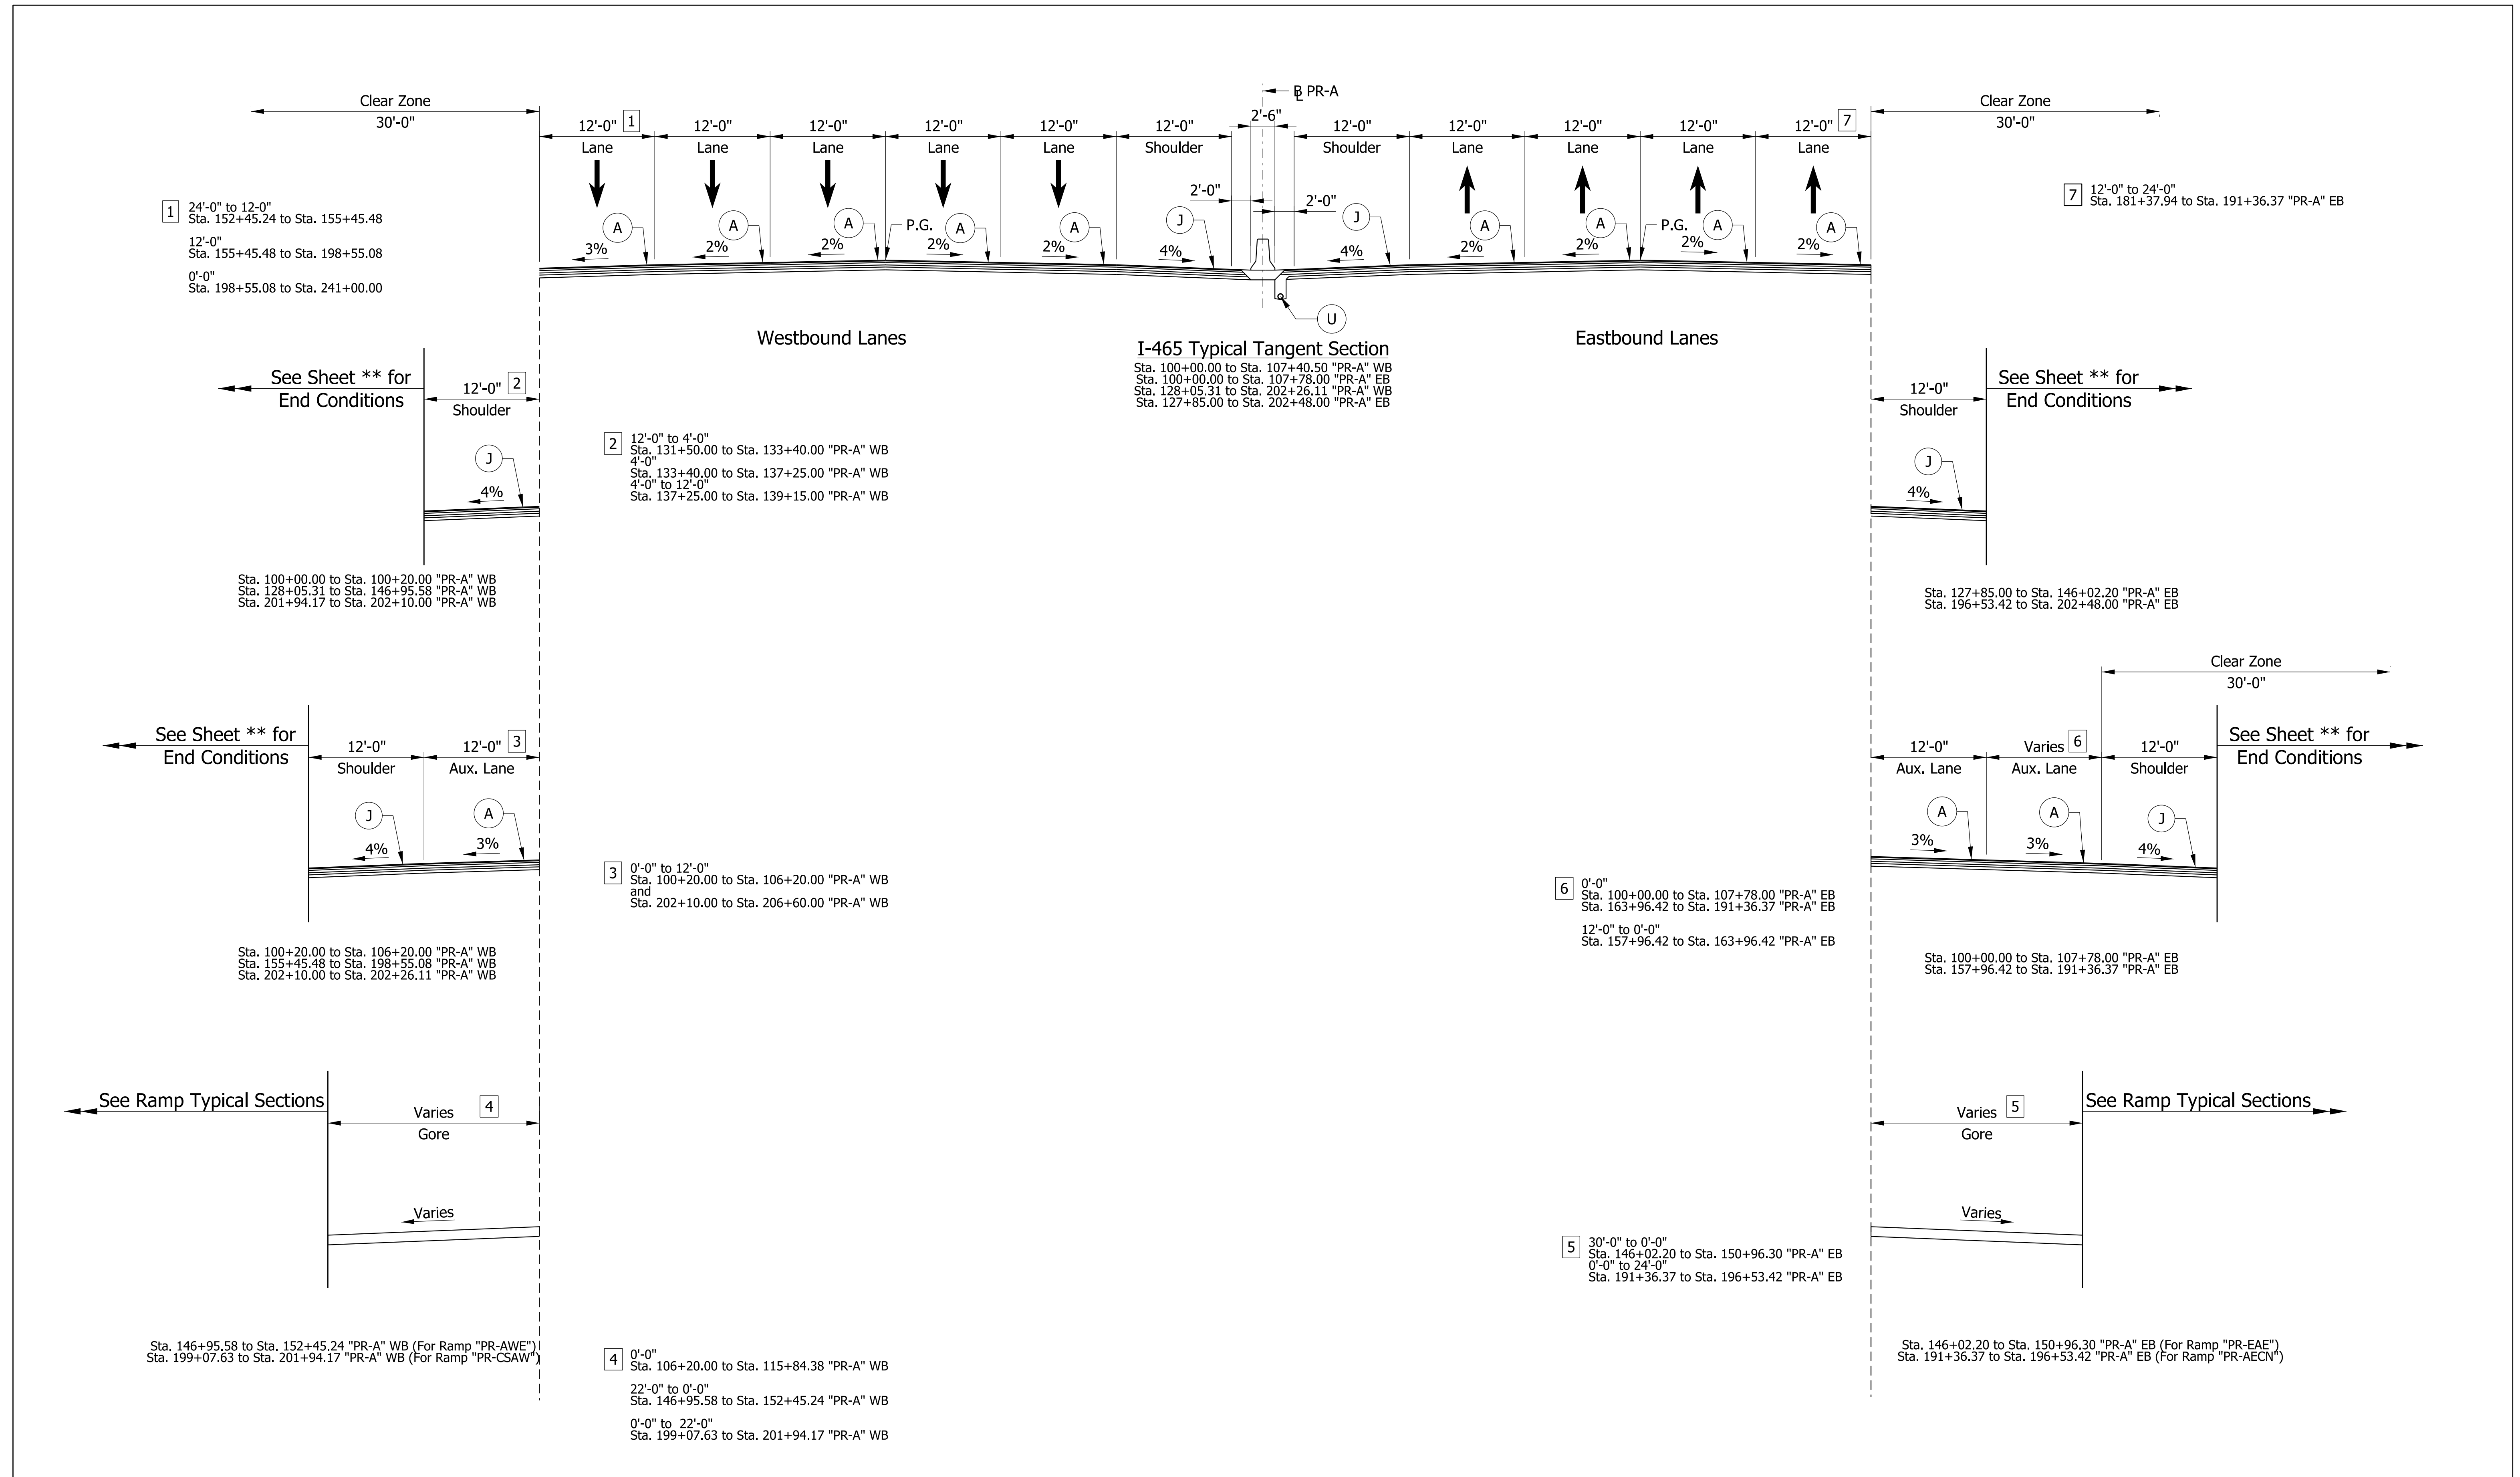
Clear Zone
30'-0"

12'-0" 1
Lane
12'-0"
Lane
12'-0"
Lane
12'-0"
Lane
12'-0"
Lane
12'-0"
Shoulder
℄ PR-A
2'-6"
12'-0"
Shoulder
12'-0"
Lane
12'-0"
Lane
12'-0"
Lane
12'-0" 7
Lane

Clear Zone
30'-0"

1 24'-0" to 12-0"
Sta. 152+45.24 to Sta. 155+45.48
12'-0"
Sta. 155+45.48 to Sta. 198+55.08
0'-0"
Sta. 198+55.08 to Sta. 241+00.00

A 3%
A 2%
A 2%
P.G. A 2%
A 2%
J 4%
2'-0"
2'-0"
J 4%
A 2%
A 2%
P.G. A 2%
A 2%
U

7 12'-0" to 24'-0"
Sta. 181+37.94 to Sta. 191+36.37 "PR-A" EB

Westbound Lanes
I-465 Typical Tangent Section
Sta. 100+00.00 to Sta. 107+40.50 "PR-A" WB
Sta. 100+00.00 to Sta. 107+78.00 "PR-A" EB
Sta. 128+05.31 to Sta. 202+26.11 "PR-A" WB
Sta. 127+85.00 to Sta. 202+48.00 "PR-A" EB
Eastbound Lanes

See Sheet ** for End Conditions
12'-0" 2
Shoulder
J 4%

2 12'-0" to 4'-0"
Sta. 131+50.00 to Sta. 133+40.00 "PR-A" WB
4'-0"
Sta. 133+40.00 to Sta. 137+25.00 "PR-A" WB
4'-0" to 12'-0"
Sta. 137+25.00 to Sta. 139+15.00 "PR-A" WB

12'-0"
Shoulder
See Sheet ** for End Conditions
J 4%

Sta. 100+00.00 to Sta. 100+20.00 "PR-A" WB
Sta. 128+05.31 to Sta. 146+95.58 "PR-A" WB
Sta. 201+94.17 to Sta. 202+10.00 "PR-A" WB

Sta. 127+85.00 to Sta. 146+02.20 "PR-A" EB
Sta. 196+53.42 to Sta. 202+48.00 "PR-A" EB

Clear Zone
30'-0"

See Sheet ** for End Conditions
12'-0"
Shoulder
12'-0" 3
Aux. Lane
J 4%
A 3%

3 0'-0" to 12'-0"
Sta. 100+20.00 to Sta. 106+20.00 "PR-A" WB
and
Sta. 202+10.00 to Sta. 206+60.00 "PR-A" WB

12'-0"
Aux. Lane
Varies 6
Aux. Lane
12'-0"
Shoulder
See Sheet ** for End Conditions
A 3%
A 3%
J 4%

6 0'-0"
Sta. 100+00.00 to Sta. 107+78.00 "PR-A" EB
Sta. 163+96.42 to Sta. 191+36.37 "PR-A" EB
12'-0" to 0'-0"
Sta. 157+96.42 to Sta. 163+96.42 "PR-A" EB

Sta. 100+20.00 to Sta. 106+20.00 "PR-A" WB
Sta. 155+45.48 to Sta. 198+55.08 "PR-A" WB
Sta. 202+10.00 to Sta. 202+26.11 "PR-A" WB

Sta. 100+00.00 to Sta. 107+78.00 "PR-A" EB
Sta. 157+96.42 to Sta. 191+36.37 "PR-A" EB

See Ramp Typical Sections
Varies 4
Gore
Varies

Varies 5
Gore
See Ramp Typical Sections
Varies

5 30'-0" to 0'-0"
Sta. 146+02.20 to Sta. 150+96.30 "PR-A" EB
0'-0" to 24'-0"
Sta. 191+36.37 to Sta. 196+53.42 "PR-A" EB

Sta. 146+95.58 to Sta. 152+45.24 "PR-A" WB (For Ramp "PR-AWE")
Sta. 199+07.63 to Sta. 201+94.17 "PR-A" WB (For Ramp "PR-CSAW")

4 0'-0"
Sta. 106+20.00 to Sta. 115+84.38 "PR-A" WB
22'-0" to 0'-0"
Sta. 146+95.58 to Sta. 152+45.24 "PR-A" WB
0'-0" to 22'-0"
Sta. 199+07.63 to Sta. 201+94.17 "PR-A" WB

Sta. 146+02.20 to Sta. 150+96.30 "PR-A" EB (For Ramp "PR-EAE")
Sta. 191+36.37 to Sta. 196+53.42 "PR-A" EB (For Ramp "PR-AECN")